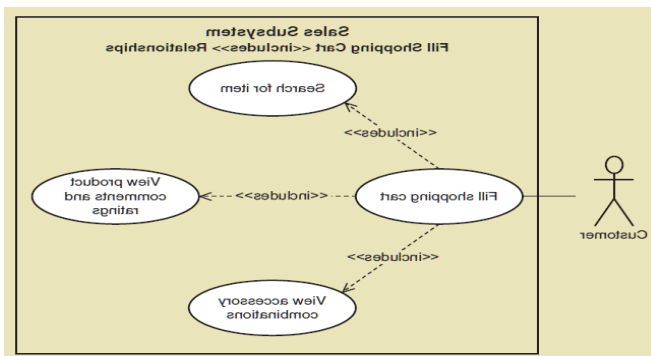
Sales Subsystem
Fill Shopping Cart <<includes>> Relationships

Search for item

<<includes>>

View product comments and ratings

<<includes>>

Fill shopping cart

Customer

<<includes>>

View accessory combinations